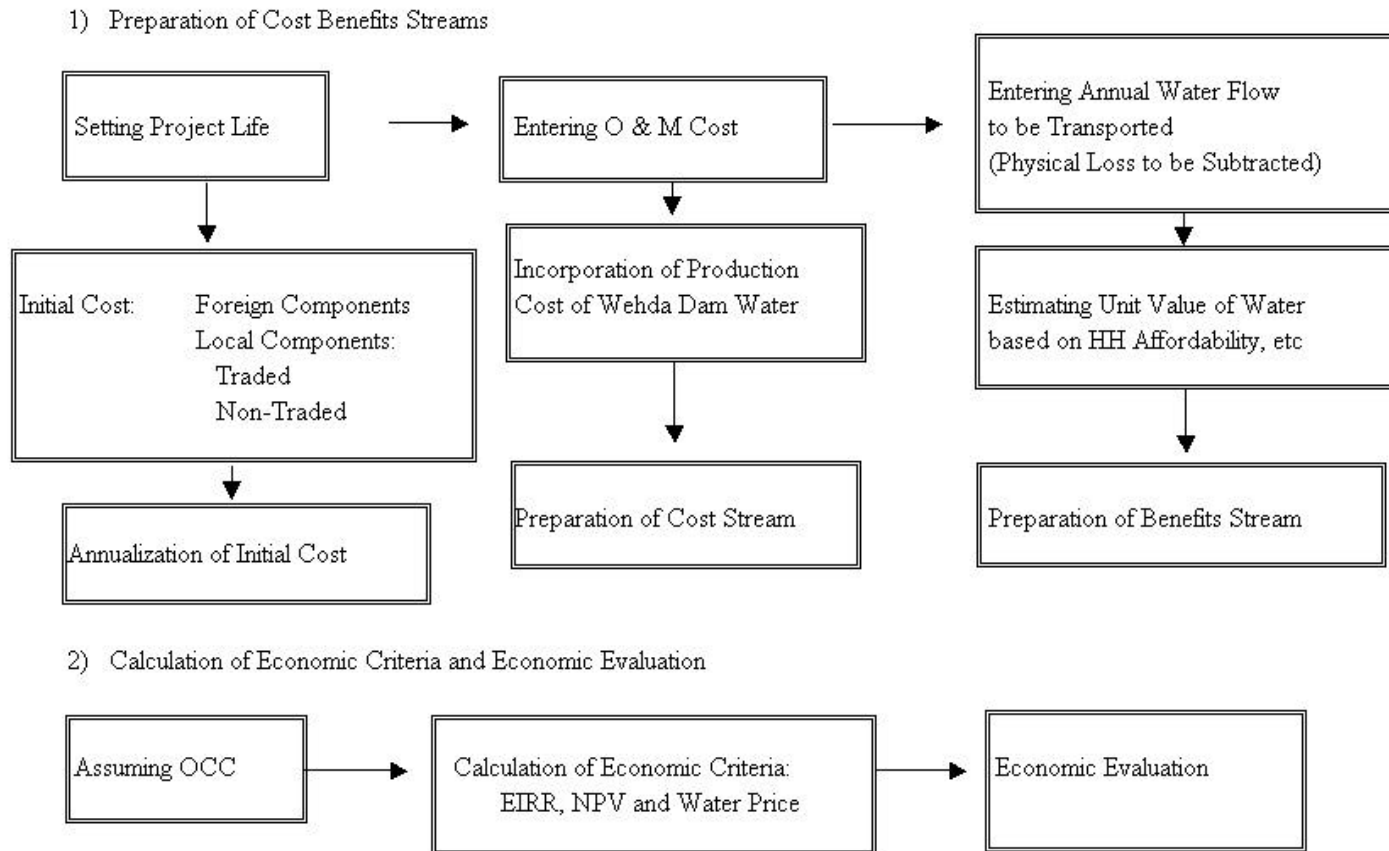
1) Preparation of Cost Benefits Streams

Setting Project Life

Entering O & M Cost

Entering Annual Water Flow to be Transported (Physical Loss to be Subtracted)

Initial Cost: Foreign Components
Local Components:
Traded
Non-Traded

Incorporation of Production Cost of Wehda Dam Water

Estimating Unit Value of Water based on HH Affordability, etc

Annualization of Initial Cost

Preparation of Cost Stream

Preparation of Benefits Stream

2) Calculation of Economic Criteria and Economic Evaluation

Assuming OCC

Calculation of Economic Criteria:
EIRR, NPV and Water Price

Economic Evaluation